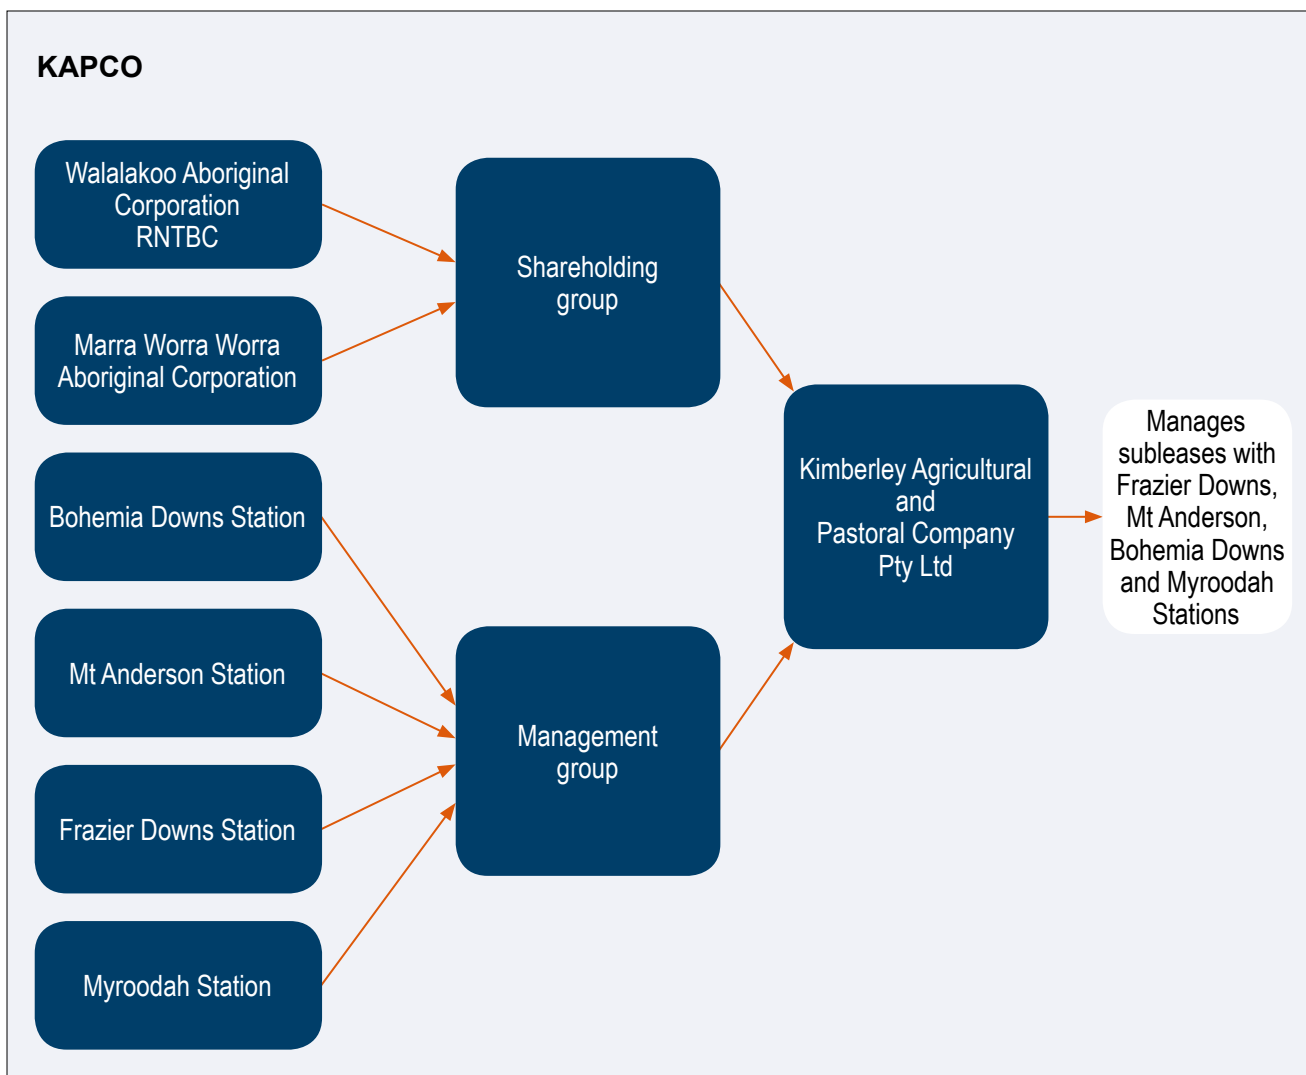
KAPCO

Walalakoo Aboriginal Corporation RNTBC

Marra Worra Worra Aboriginal Corporation

Bohemia Downs Station

Mt Anderson Station

Frazier Downs Station

Myroodah Station

Shareholding group

Management group

Kimberley Agricultural and Pastoral Company Pty Ltd

Manages subleases with Frazier Downs, Mt Anderson, Bohemia Downs and Myroodah Stations